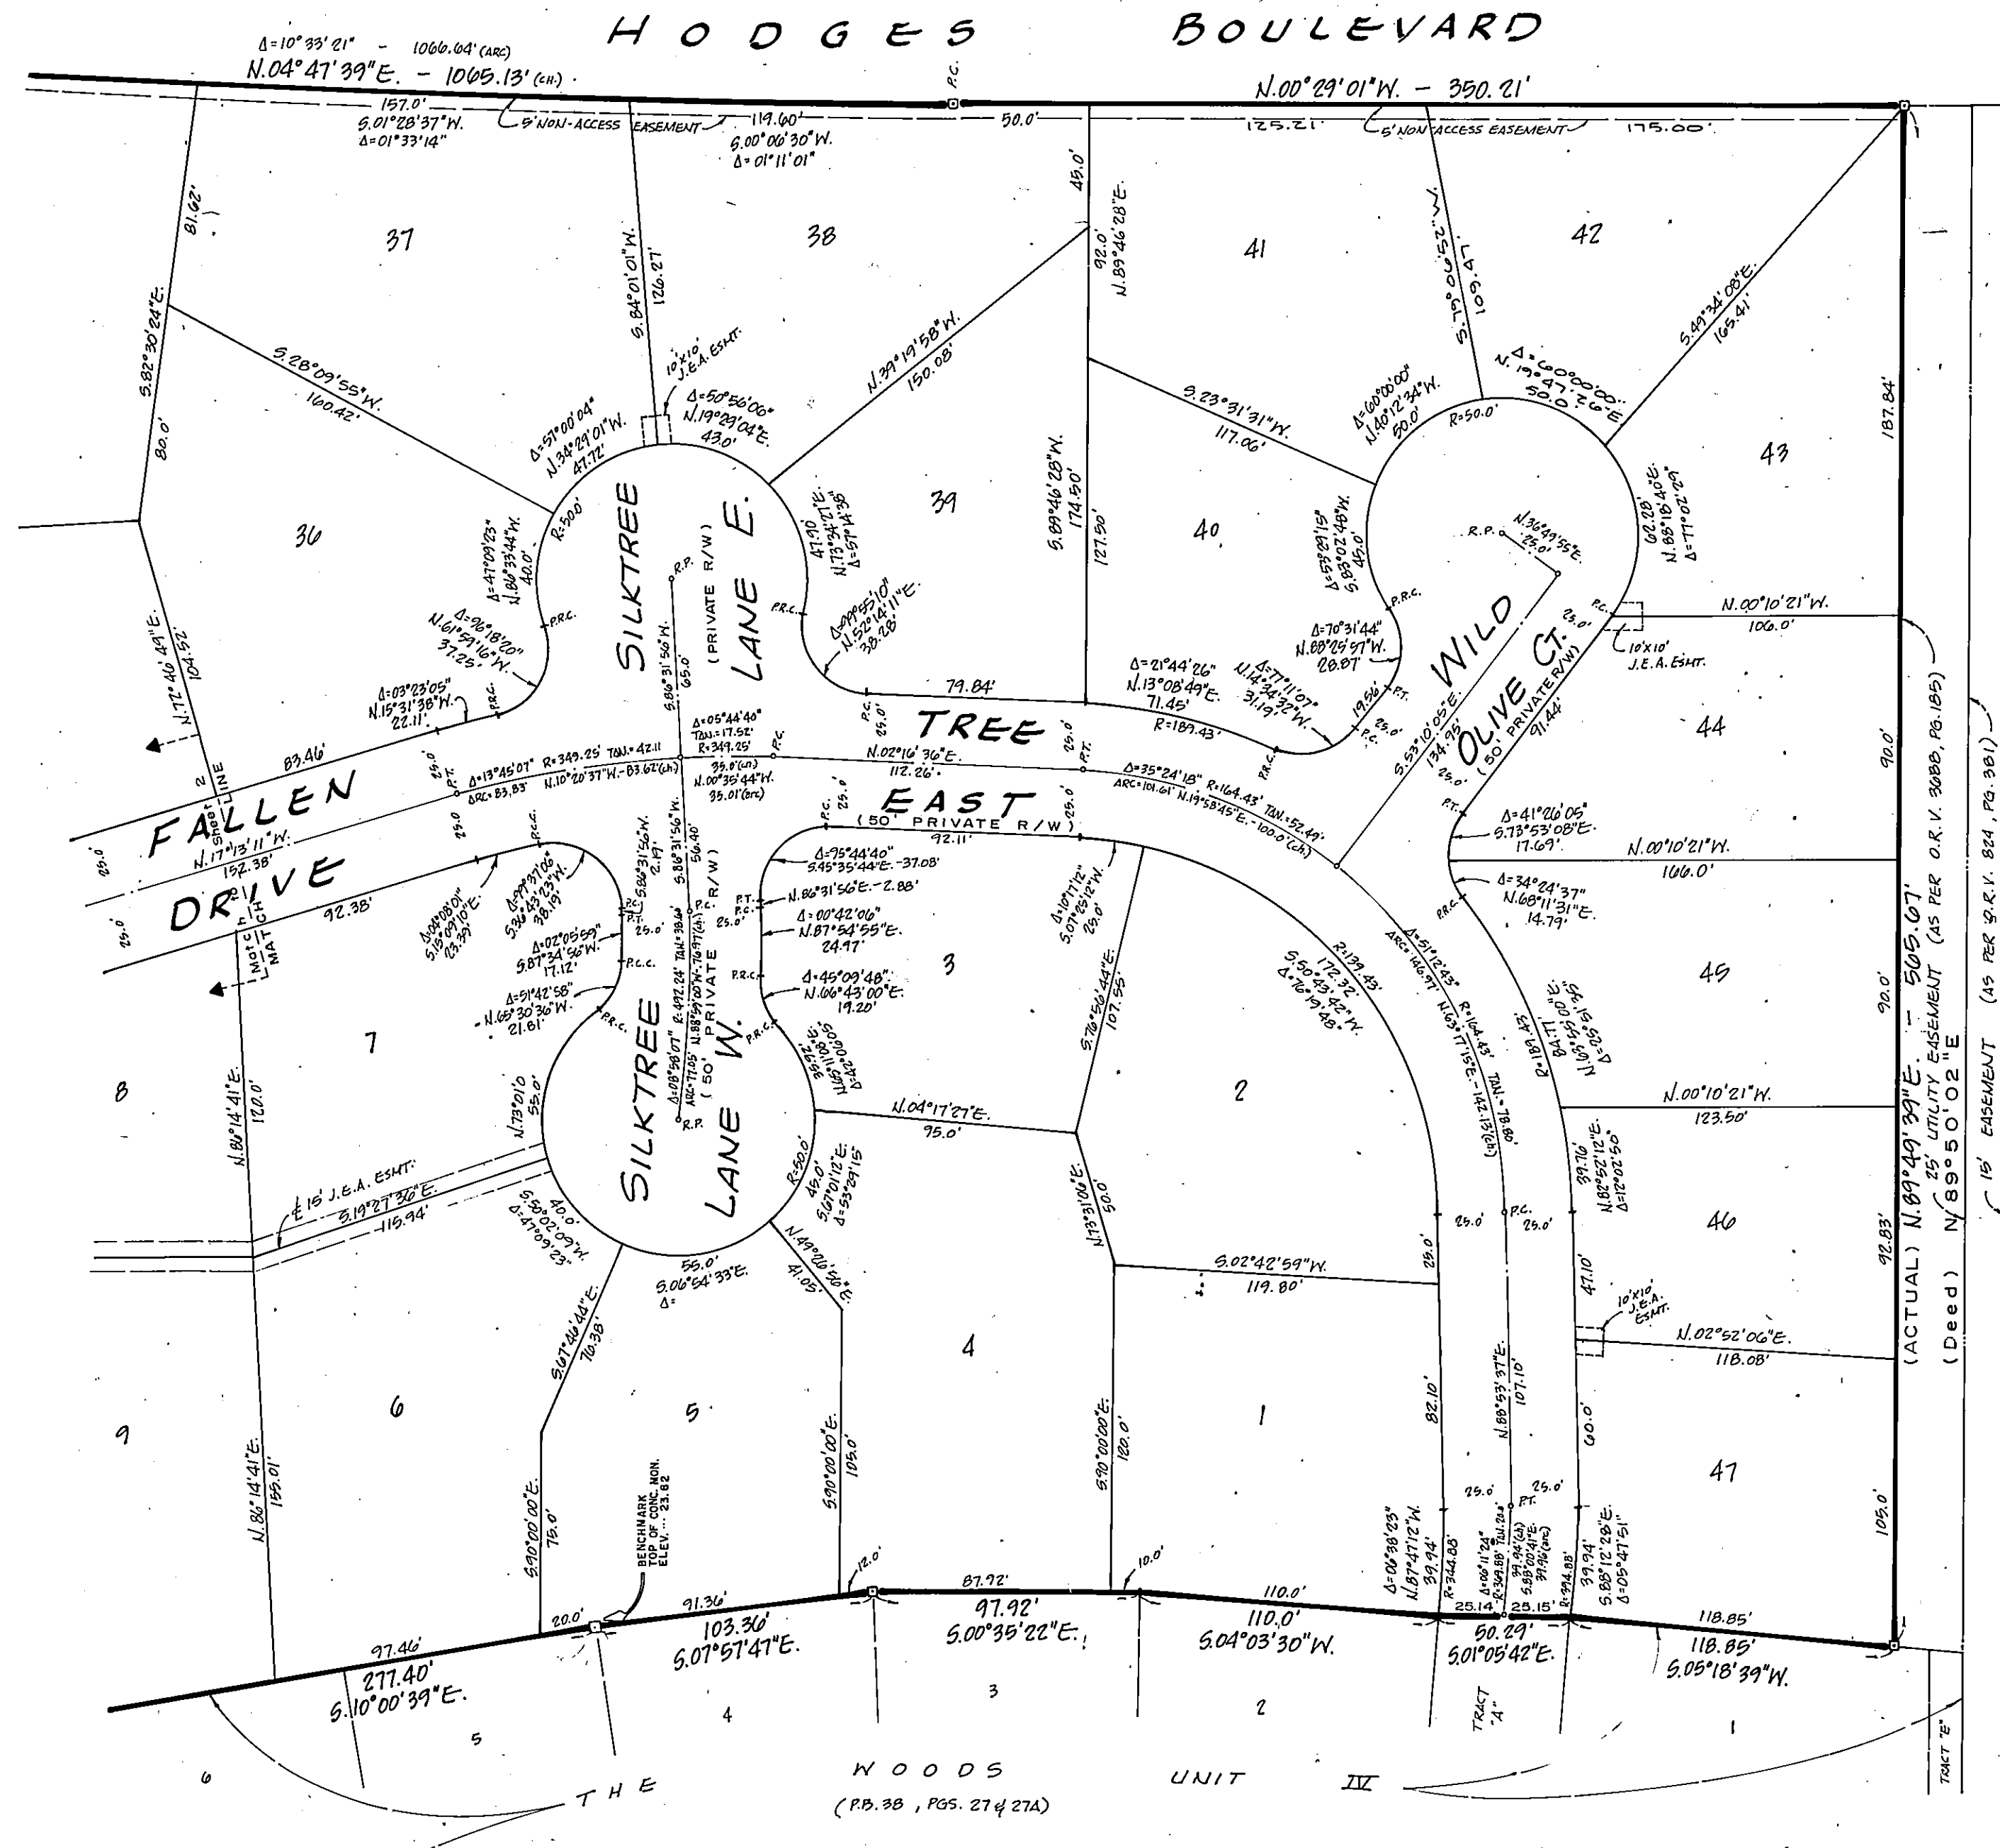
HODGES BOULEVARD

Δ=10°33'21" - 1066.64' (ARC)
N.04°47'39"E. - 1065.13' (CH.)
P.C.
N.00°29'01"W. - 350.21'
157.0'
S.01°28'37"W.
Δ=01°33'14"
5' NON-ACCESS EASEMENT
119.60'
S.00°06'30"W.
Δ=01°11'01"
50.0'
125.21'
5' NON ACCESS EASEMENT
175.00'
81.62'
37
38
41
42
45.0'
92.0'
N.89°46'28"E.
S.19°06'52"W.
109.77'
S.84°01'01"W.
126.27'
S.82°30'24"E.
S.28°09'55"W.
160.42'
N.39°19'58"W.
150.08'
S.49°34'08"E.
165.41'
10'x10' J.E.A. ESMT.
Δ=50°56'06"
N.19°29'04"E.
43.0'
Δ=51°00'04"
N.34°29'01"W.
47.72'
S.23°31'31"W.
117.06'
Δ=60°00'00"
N.40°12'34"W.
50.0'
Δ=60°00'00"
N.19°47'26"E.
50.0'
R=50.0'
187.84'
80.0'
36
39
40
43
R=50.0'
SILKTREE LANE E.
(PRIVATE R/W)
R.P.
47.90
N.73°34'27"E.
Δ=57°14'36"
S.89°46'28"W.
174.50'
127.50'
Δ=53°29'15"
S.83°02'48"W.
45.0'
R.P.
N.36°49'55"E.
25.0'
62.28'
N.86°18'40"E.
Δ=71°02'09"
Δ=47°09'23"
N.86°33'44"W.
40.0'
R=50.0'
P.R.C.
P.R.C.
Δ=99°55'10"
N.52°14'11"E.
38.28'
P.R.C.
Δ=70°31'44"
N.88°29'57"W.
28.87'
P.C.
N.00°10'21"W.
106.0'
10'x10' J.E.A. ESMT.
Δ=96°18'20"
N.61°59'16"W.
37.25'
S.86°31'56"W.
65.0'
79.84'
Δ=21°44'26"
N.13°08'49"E.
71.45'
Δ=77°11'07"
N.14°34'32"W.
31.19'
19.56'
P.T.
WILD OLIVE CT.
(50' PRIVATE R/W)
91.44'
44
N.17°40'49"E.
104.52'
Δ=03°23'05"
N.15°31'38"W.
22.11'
P.R.C.
P.C.
25.0'
TREE
25.0'
R=189.43'
P.T.
25.0'
P.C.
S.53°10'05"E.
134.95'
25.0'
Δ=05°44'40"
TAN.=17.52'
R=349.25'
35.0'(ch)
N.00°35'44"W.
35.01'(arc)
P.C.
N.02°16'36"E.
112.26'
P.T.
83.46'
Δ=13°45'07" R=349.25' TAN.=42.11
ARC=83.83' N.10°20'37"W.-83.62'(ch)
Δ=35°24'18" R=164.43' TAN.=52.49'
ARC=101.61' N.19°58'45"E.-100.0'(ch)
90.0'
FALLEN DRIVE
Sheet 2 LINE
Match Line
N.17°13'11"W.
152.38'
92.38'
25.0'
25.0'
25.0'
P.C.
EAST
(50' PRIVATE R/W)
92.11'
25.0'
P.T.
Δ=41°26'05"
S.73°53'08"E.
17.69'
N.00°10'21"W.
166.0'
Δ=04°08'01"
S.15°09'10"E.
23.39'
Δ=99°37'06"
S.38°43'27"W.
38.19'
S.86°31'56"W.
2.19'
S.86°31'56"W.
56.40'
Δ=95°44'40"
S.45°35'44"E.-37.08'
N.86°31'56"E.-2.88'
Δ=10°17'12"
S.07°25'12"W.
25.0'
Δ=34°24'37"
N.68°11'31"E.
14.79'
P.R.C.
Δ=02°05'59"
S.87°34'56"W.
17.12'
P.C.C.
P.T.
P.C.
Δ=00°42'06"
N.87°54'55"E.
24.97'
3
R=139.43'
172.32'
S.50°43'42"W.
Δ=76°19'48"
Δ=51°12'43"
ARC=146.97'
N.63°17'51"E.-142.13'(ch)
R=164.43'
TAN.=78.80'
45
Δ=51°42'58"
N.65°30'30"W.
21.81'
P.R.C.
R=492.24' TAN.=38.46'
N.88°59'00"W.-76.97'(ch)
ARC=77.05'
Δ=08°58'07"
(50' PRIVATE R/W)
P.R.C.
Δ=45°09'48"
N.06°43'00"E.
19.20'
S.70°56'44"E.
107.56'
R=189.43'
84.77'
N.09°59'00"E.
Δ=25°37'51"
7
8
N.73°01'0
55.0'
SILKTREE LANE W.
R.P.
39.92'
N.15°11'08"E.
Δ=24°00'00"
N.04°17'27"E.
95.0'
2
N.00°10'21"W.
123.50'
N.86°14'41"E.
120.0'
R=50.0'
45.0'
S.67°01'12"E.
Δ=53°29'15"
N.73°31'06"E.
50.0'
39.76'
N.82°52'12"E.
Δ=12°02'50"
46
℄ 15' J.E.A. ESMT.
S.19°27'30"E.
115.94'
S.50°02'09"W.
40.0'
Δ=47°09'23"
55.0'
S.06°54'33"E.
Δ=
N.49°06'30"E.
41.05'
S.02°42'59"W.
119.80'
25.0'
25.0'
P.C.
25.0'
47.10'
10'x10' J.E.A. ESMT.
N.02°52'06"E.
118.08'
S.67°40'44"E.
70.38'
4
N.88°53'37"E.
107.10'
82.10'
40.0'
92.83'
(ACTUAL) N.89°49'39"E. - 505.67'
(Deed) N.89°50'02"E
25' UTILITY EASEMENT (AS PER O.R.V. 3080, PG.185)
15' EASEMENT (AS PER O.R.V. 824, PG.381)
9
6
5
1
47
N.86°14'41"E.
155.01'
S.90°00'00"E.
75.0'
BENCHMARK TOP OF CONC. MON. ELEV. ... 23.82
S.90°00'00"E.
105.0'
S.90°00'00"E.
120.0'
Δ=06°38'23"
N.87°47'12"W.
39.94'
R=344.88'
25.0'
Δ=06°11'26"
R=369.88'
TAN=20.0
39.94'(ch)
S.88°00'41"E.
39.96'(arc)
P.T.
25.0'
39.94'
S.88°12'28"E.
Δ=05°47'51"
R=394.88'
105.0'
20.0'
91.36'
12.0'
87.92'
10.0'
110.0'
25.14'
25.15'
118.85'
97.46'
103.36'
S.07°57'47"E.
97.92'
S.00°35'22"E.
110.0'
S.04°03'30"W.
50.29'
S.01°05'42"E.
118.85'
S.05°18'39"W.
277.40'
S.10°00'39"E.
4
3
2
TRACT "A"
1
TRACT "E"
5
6
THE WOODS UNIT IV
(P.B. 38, PGS. 27 & 27A)